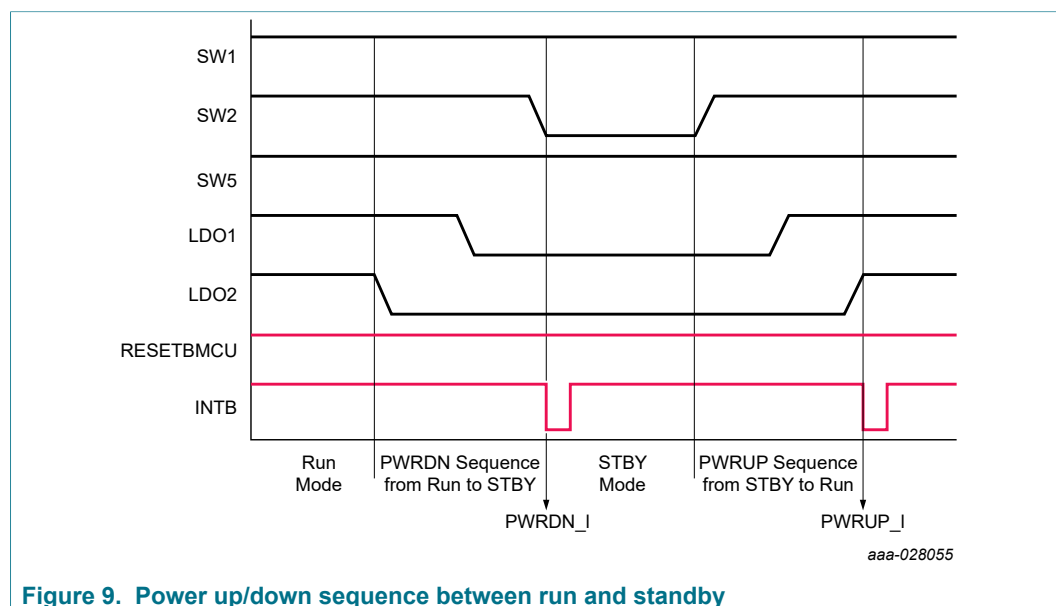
SW1
SW2
SW5
LDO1
LDO2
RESETBMCU
INTB

Run Mode
PWRDN Sequence from Run to STBY
STBY Mode
PWRUP Sequence from STBY to Run

PWRDN_I
PWRUP_I

aaa-028055

Figure 9. Power up/down sequence between run and standby